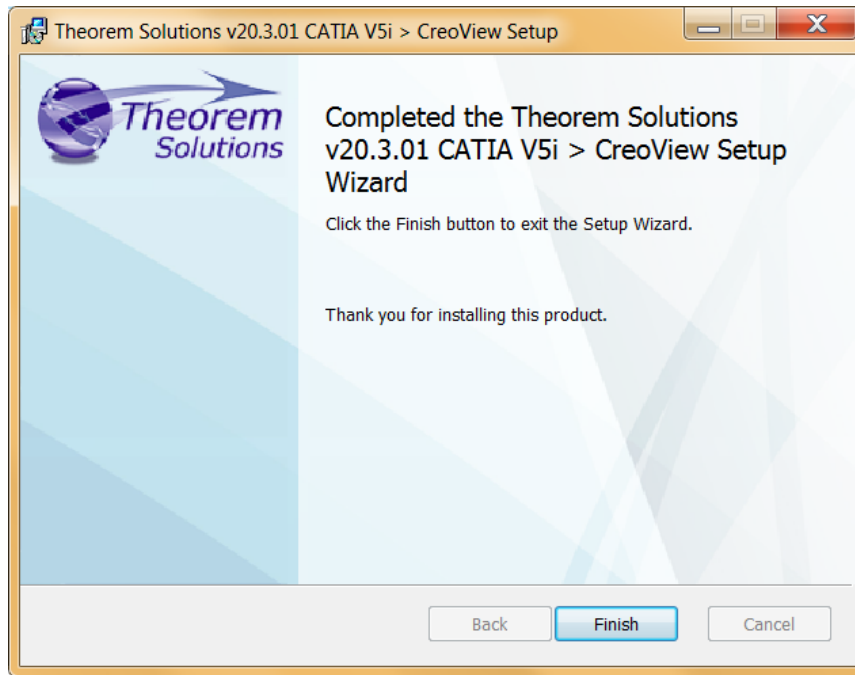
Theorem Solutions v20.3.01 CATIA V5i > CreoView Setup

Theorem Solutions

Completed the Theorem Solutions v20.3.01 CATIA V5i > CreoView Setup Wizard

Click the Finish button to exit the Setup Wizard.

Thank you for installing this product.

Back Finish Cancel